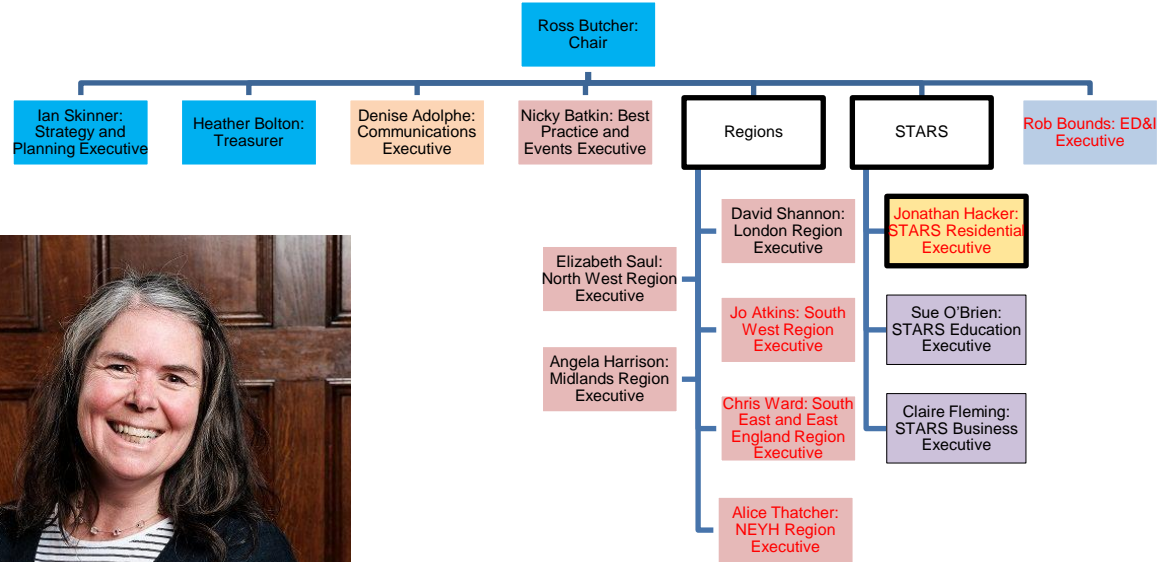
Ross Butcher: Chair

Ian Skinner: Strategy and Planning Executive

Heather Bolton: Treasurer

Denise Adolphe: Communications Executive

Nicky Batkin: Best Practice and Events Executive

Regions

STARS

Rob Bounds: ED&I Executive

David Shannon: London Region Executive

Elizabeth Saul: North West Region Executive

Jo Atkins: South West Region Executive

Angela Harrison: Midlands Region Executive

Chris Ward: South East and East England Region Executive

Alice Thatcher: NEYH Region Executive

Jonathan Hacker: STARS Residential Executive

Sue O'Brien: STARS Education Executive

Claire Fleming: STARS Business Executive